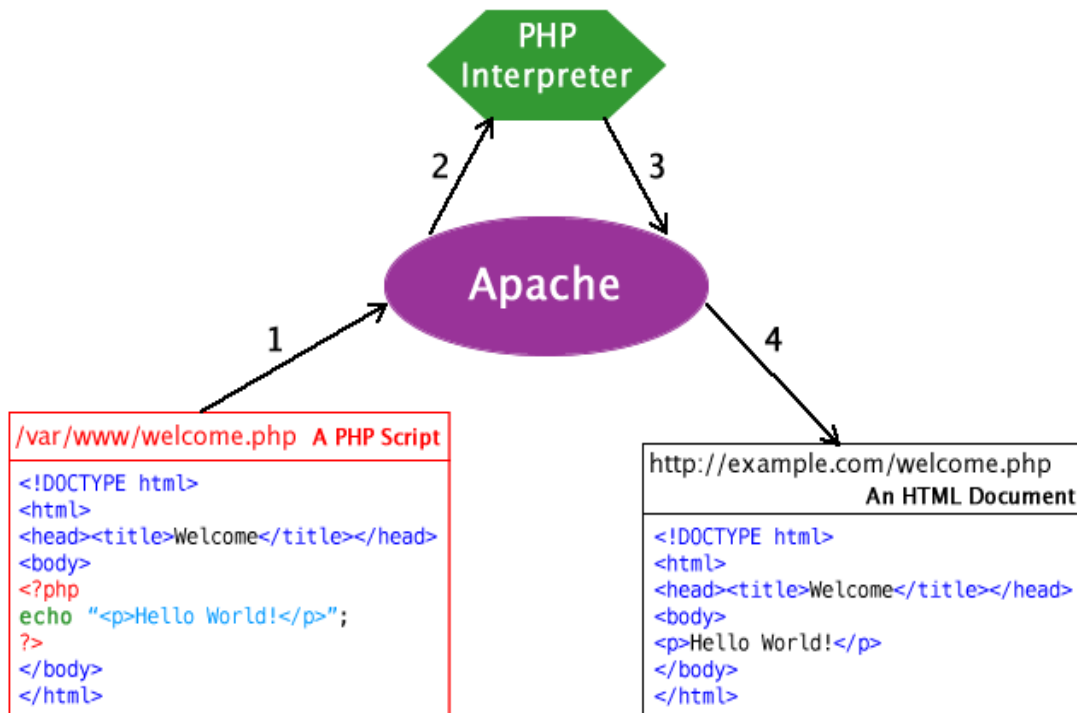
PHP Interpreter

2

3

Apache

1

4

/var/www/welcome.php A PHP Script

<!DOCTYPE html>
<html>
<head><title>Welcome</title></head>
<body>
<?php
echo "<p>Hello World!</p>";
?>
</body>
</html>

http://example.com/welcome.php
An HTML Document

<!DOCTYPE html>
<html>
<head><title>Welcome</title></head>
<body>
<p>Hello World!</p>
</body>
</html>